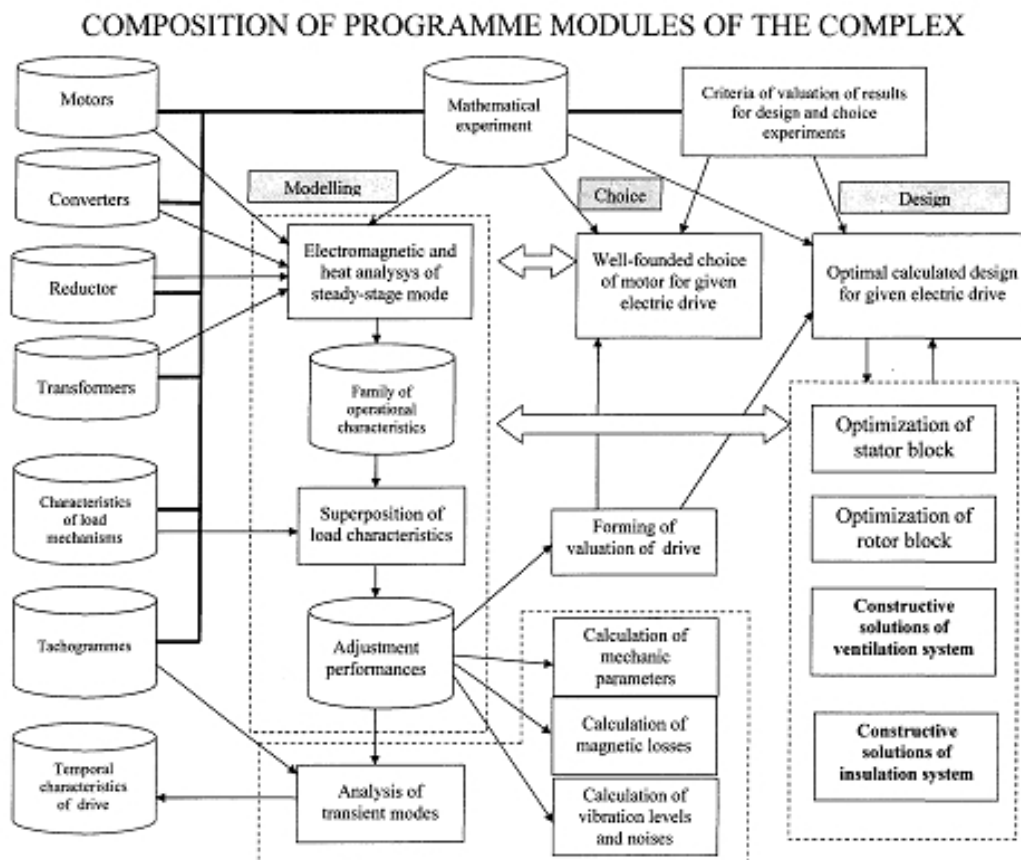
COMPOSITION OF PROGRAMME MODULES OF THE COMPLEX

Motors

Converters

Reductor

Transformers

Characteristics of load mechanisms

Tachogrammes

Temporal characteristics of drive

Mathematical experiment

Criteria of valuation of results for design and choice experiments

Modelling

Choice

Design

Electromagnetic and heat analysys of steady-stage mode

Family of operational characteristics

Superposition of load characteristics

Adjustment performances

Analysis of transient modes

Well-founded choice of motor for given electric drive

Forming of valuation of drive

Calculation of mechanic parameters

Calculation of magnetic losses

Calculation of vibration levels and noises

Optimal calculated design for given electric drive

Optimization of stator block

Optimization of rotor block

Constructive solutions of ventilation system

Constructive solutions of insulation system